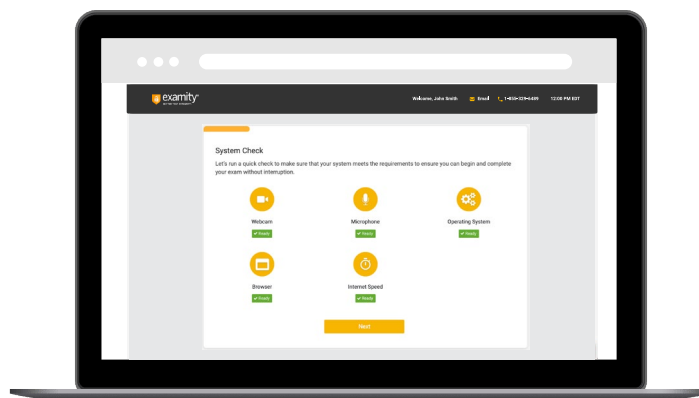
examity
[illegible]

Welcome, John Smith Email 1-855-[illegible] 12:00 PM EDT

System Check

Let's run a quick check to make sure that your system meets the requirements to ensure you can begin and complete your exam without interruption.

Webcam
✔ Ready

Microphone
✔ Ready

Operating System
✔ Ready

Browser
✔ Ready

Internet Speed
✔ Ready

Next